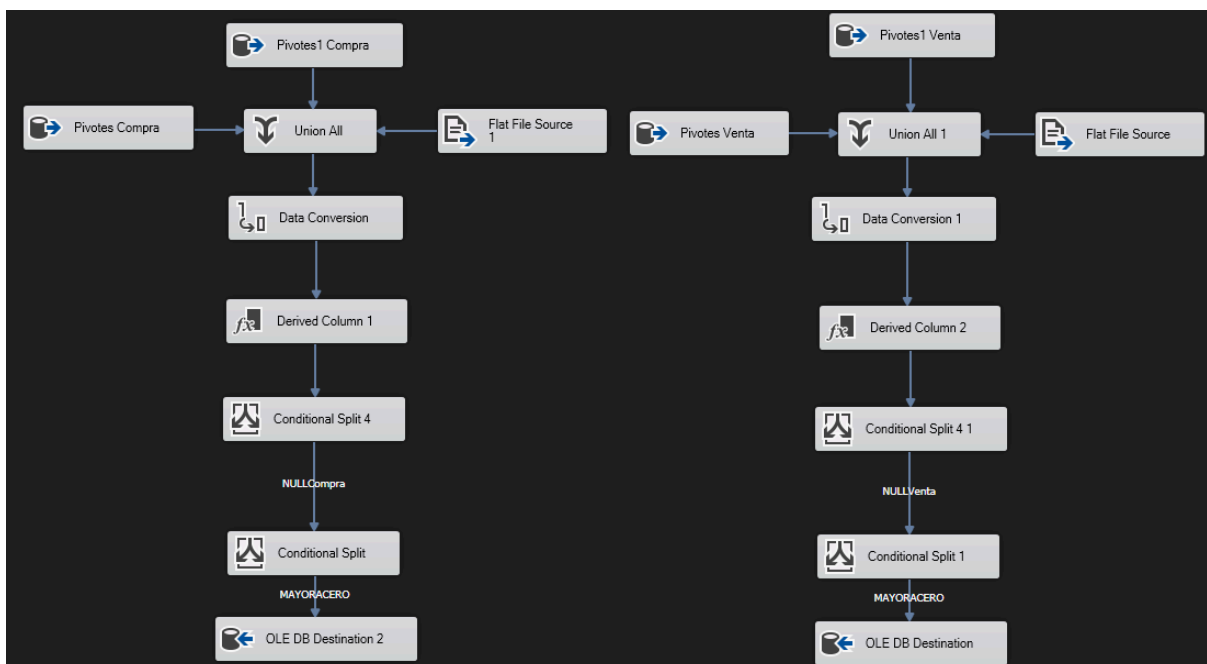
Pivotes1 Compra

Pivotes Compra

Union All

Flat File Source 1

Data Conversion

Derived Column 1

Conditional Split 4

NULLCompra

Conditional Split

MAYORACERO

OLE DB Destination 2

Pivotes1 Venta

Pivotes Venta

Union All 1

Flat File Source

Data Conversion 1

Derived Column 2

Conditional Split 4 1

NULLVenta

Conditional Split 1

MAYORACERO

OLE DB Destination